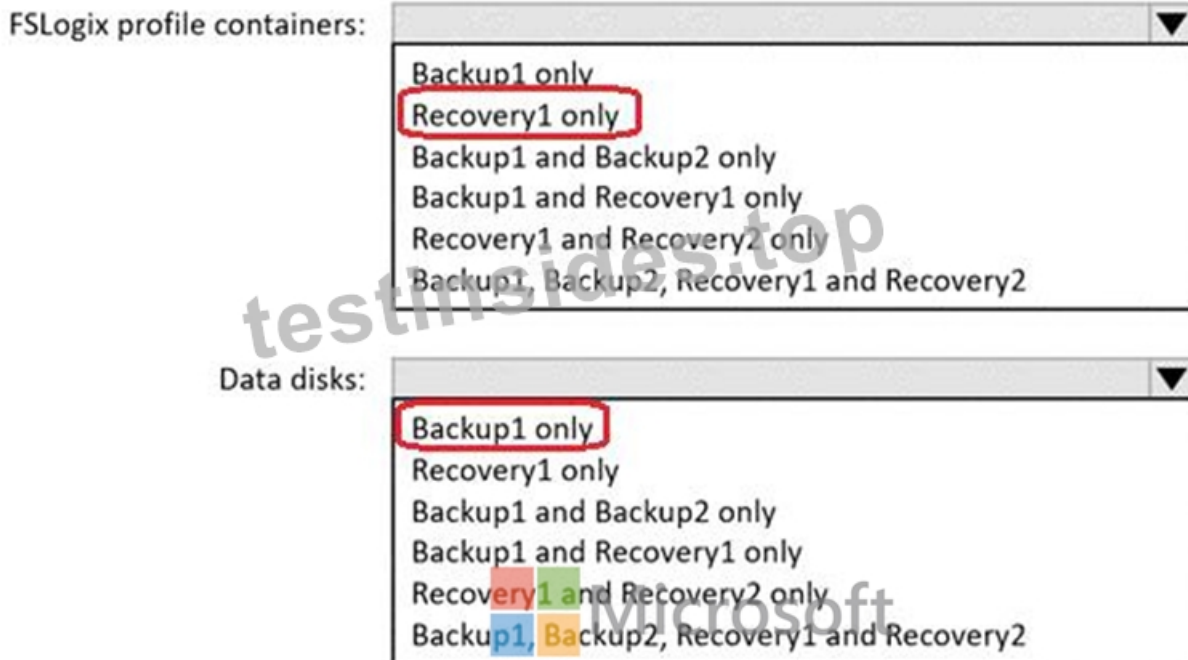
FSLogix profile containers:

Backup1 only
Recovery1 only
Backup1 and Backup2 only
Backup1 and Recovery1 only
Recovery1 and Recovery2 only
Backup1, Backup2, Recovery1 and Recovery2

testinsides.top

Data disks:

Backup1 only
Recovery1 only
Backup1 and Backup2 only
Backup1 and Recovery1 only
Recovery1 and Recovery2 only
Backup1, Backup2, Recovery1 and Recovery2

Microsoft